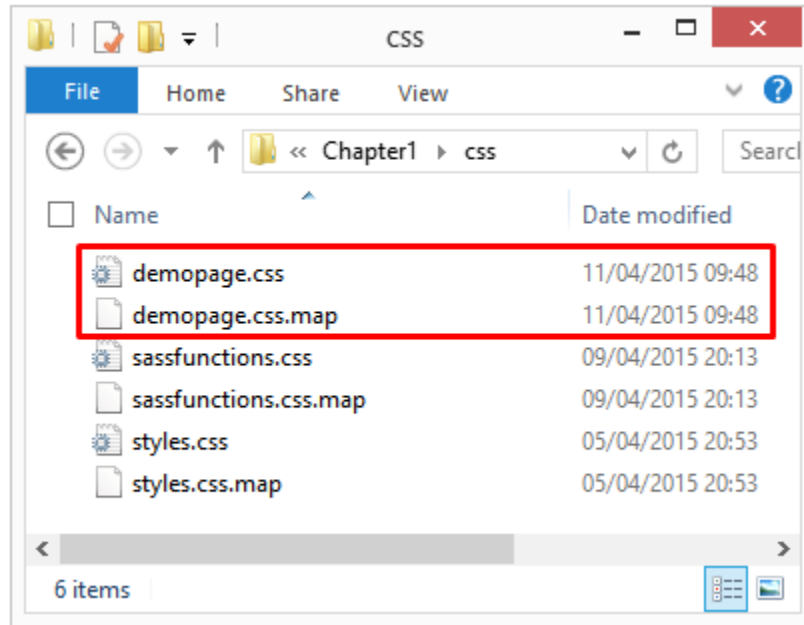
css

File Home Share View

« Chapter1 › css

Search

| Name | Date modified |
|---|---|
| demopage.css | 11/04/2015 09:48 |
| demopage.css.map | 11/04/2015 09:48 |
| sassfunctions.css | 09/04/2015 20:13 |
| sassfunctions.css.map | 09/04/2015 20:13 |
| styles.css | 05/04/2015 20:53 |
| styles.css.map | 05/04/2015 20:53 |

6 items